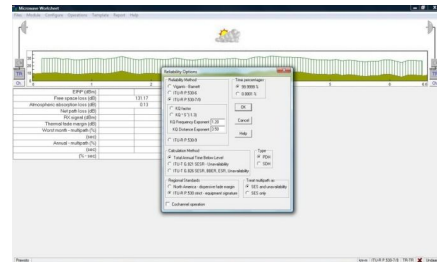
Microwave Worksheet
File Module Configure Operations Template Report Help

EIRP (dBm)
Free space loss (dB) 131.17
Atmospheric absorption loss (dB) 0.13
Net path loss (dB)
RX signal (dBm)
Thermal fade margin (dB)
Worst month - multipath (%)
(sec)
Annual - multipath (%)
(sec)
(% - sec)

Reliability Options
Reliability Method
Vigants - Barnett
ITU-R P.530-6
ITU-R P.530-7/8
KQ factor
KQ = 5.1 E-9
KQ Frequency Exponent 1.20
KQ Distance Exponent 3.50
ITU-R P.530-9
Time percentages
99.9999 %
0.0001 %
OK
Cancel
Help
Calculation Method
Total Annual Time Below Level
ITU-T G.821 SESR - Unavailability
ITU-T G.826 SESR, BBER, ESR, Unavailability
Type
PDH
SDH
Regional Standards
North America - dispersive fade margin
ITU-R P.530 strict - equipment signature
Total multipath as
SES and unavailability
SES only
Enchanced operation

Ready
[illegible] ITU-R P.530-7/8 TR/TR